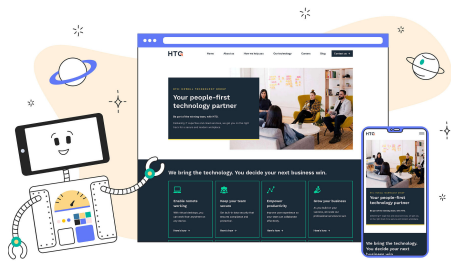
HTC

Home

About us

How we help you

Our knowledge

Careers

Blog

Contact us

Your people-first technology partner

We bring the technology. You decide your next business win.

Enable remote working

Keep your team secure

Empower productivity

Grow your business

HTC

Your people-first technology partner

We bring the technology. You decide your next business win.